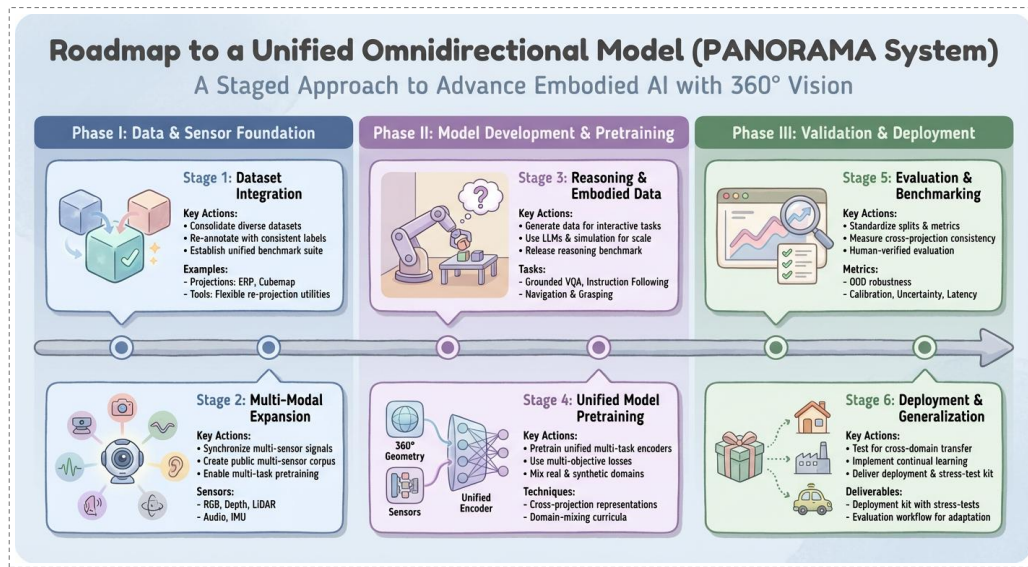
Roadmap to a Unified Omnidirectional Model (PANORAMA System)

A Staged Approach to Advance Embodied AI with 360° Vision

Phase I: Data & Sensor Foundation

Stage 1: Dataset Integration

Key Actions:
• Consolidate diverse datasets
• Re-annotate with consistent labels
• Establish unified benchmark suite

Examples:
- Projections: ERP, Cubemap
- Tools: Flexible re-projection utilities

Stage 2: Multi-Modal Expansion

Key Actions:
• Synchronize multi-sensor signals
• Create public multi-sensor corpus
• Enable multi-task pretraining

Sensors:
- RGB, Depth, LiDAR
- Audio, IMU

Phase II: Model Development & Pretraining

Stage 3: Reasoning & Embodied Data

Key Actions:
• Generate data for interactive tasks
• Use LLMs & simulation for scale
• Release reasoning benchmark

Tasks:
- Grounded VQA, Instruction Following
- Navigation & Grasping

Stage 4: Unified Model Pretraining

360° Geometry

Sensors

Unified Encoder

Key Actions:
• Pretrain unified multi-task encoders
• Use multi-objective losses
• Mix real & synthetic domains

Techniques:
- Cross-projection representations
- Domain-mixing curricula

Phase III: Validation & Deployment

Stage 5: Evaluation & Benchmarking

Key Actions:
• Standardize splits & metrics
• Measure cross-projection consistency
• Human-verified evaluation

Metrics:
- OOD robustness
- Calibration, Uncertainty, Latency

Stage 6: Deployment & Generalization

Key Actions:
• Test for cross-domain transfer
• Implement continual learning
• Deliver deployment & stress-test kit

Deliverables:
- Deployment kit with stress-tests
- Evaluation workflow for adaptation